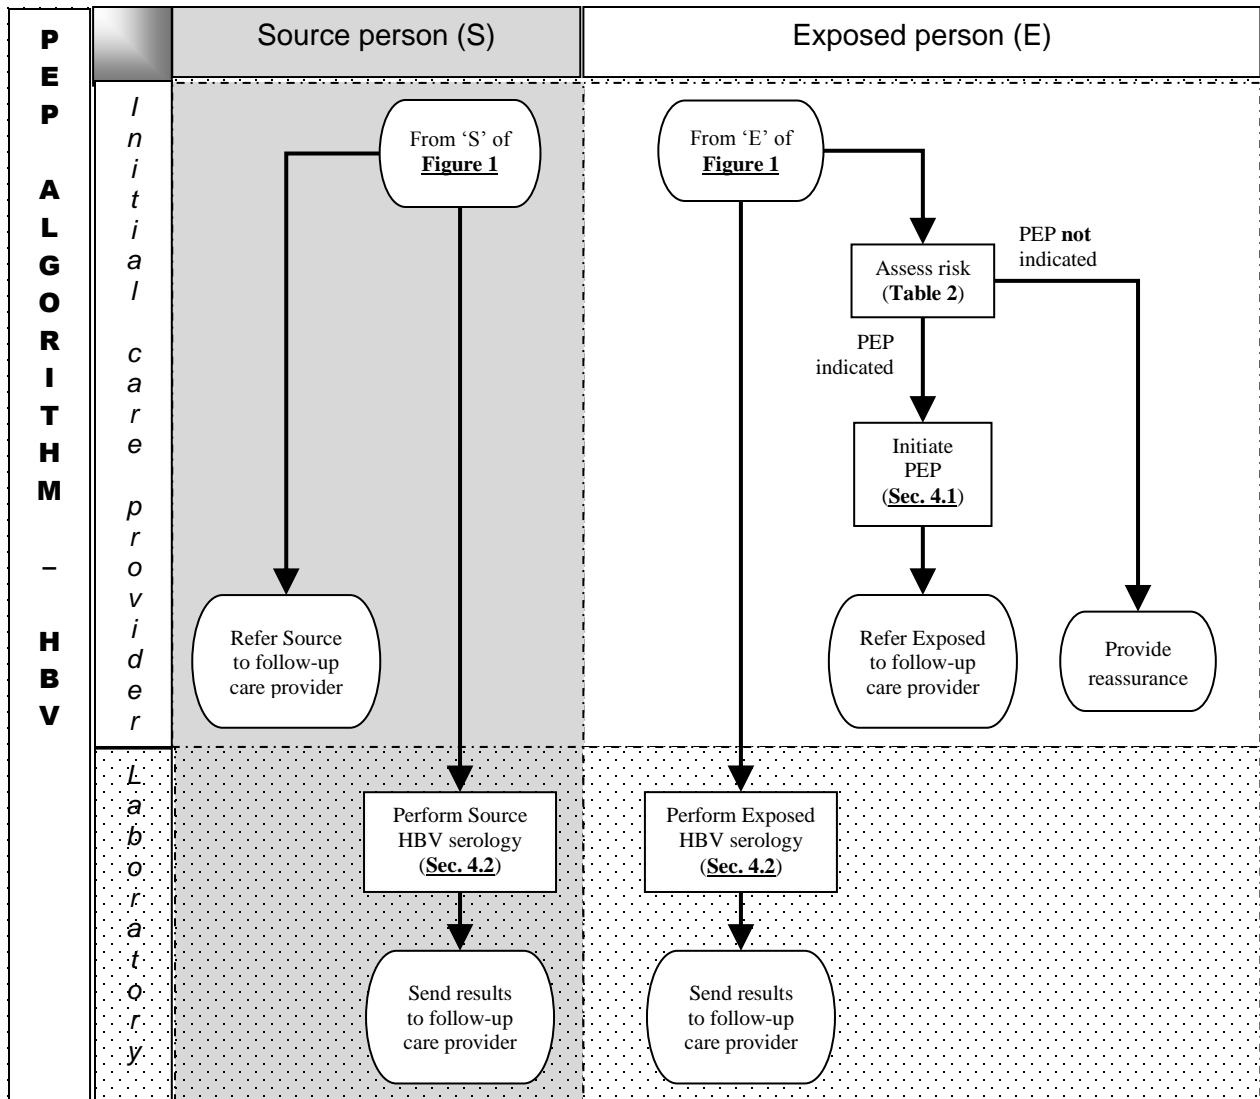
PEP ALGORITHM – HBV

Source person (S)

Exposed person (E)

Initial care provider

From 'S' of **Figure 1**

Refer Source to follow-up care provider

From 'E' of **Figure 1**

Assess risk (**Table 2**)

PEP **not** indicated

PEP indicated

Initiate PEP (**Sec. 4.1**)

Refer Exposed to follow-up care provider

Provide reassurance

Laboratory

Perform Source HBV serology (**Sec. 4.2**)

Send results to follow-up care provider

Perform Exposed HBV serology (**Sec. 4.2**)

Send results to follow-up care provider